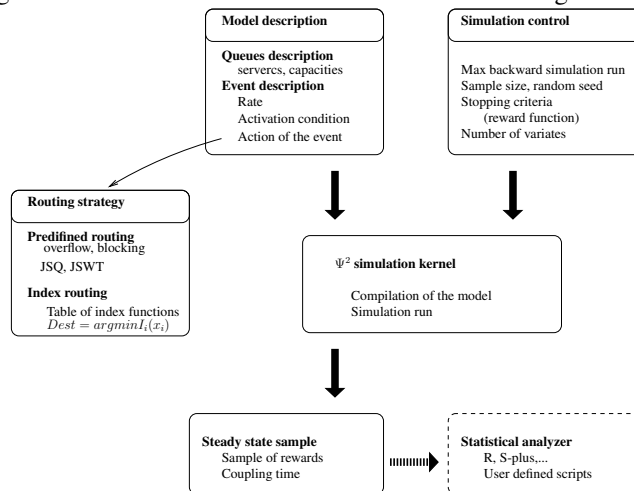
Model description

Queues description
servercs, capacities
Event description
Rate
Activation condition
Action of the event

Simulation control

Max backward simulation run
Sample size, random seed
Stopping criteria
(reward function)
Number of variates

Routing strategy

Predifined routing
overflow, blocking
JSQ, JSWT

Index routing
Table of index functions
$Dest = argminI_i(x_i)$

$\Psi^2$ simulation kernel

Compilation of the model
Simulation run

Steady state sample
Sample of rewards
Coupling time

Statistical analyzer
R, S-plus,...
User defined scripts